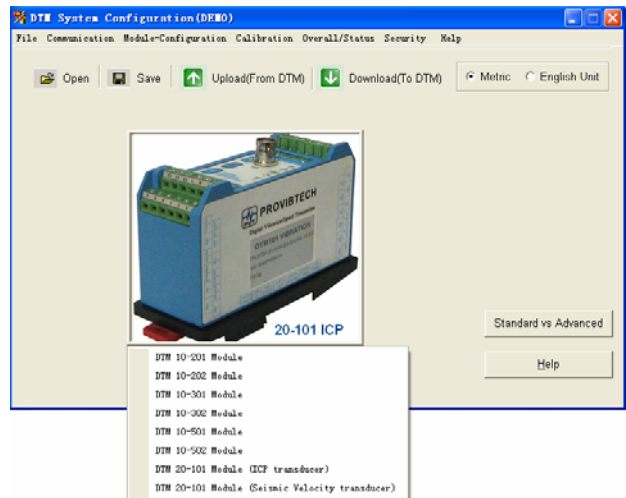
DTM System Configuration(DEMO)

File Communication Module-Configuration Calibration Overall/Status Security Help

Open Save Upload(From DTM) Download(To DTM) Metric English Unit

PROVIBTECH

DTM1XX VIBRATION

20-101 ICP

Standard vs Advanced

Help

DTM 10-201 Module
DTM 10-202 Module
DTM 10-301 Module
DTM 10-302 Module
DTM 10-501 Module
DTM 10-502 Module
DTM 20-101 Module (ICP transducer)
DTM 20-101 Module (Seismic Velocity transducer)